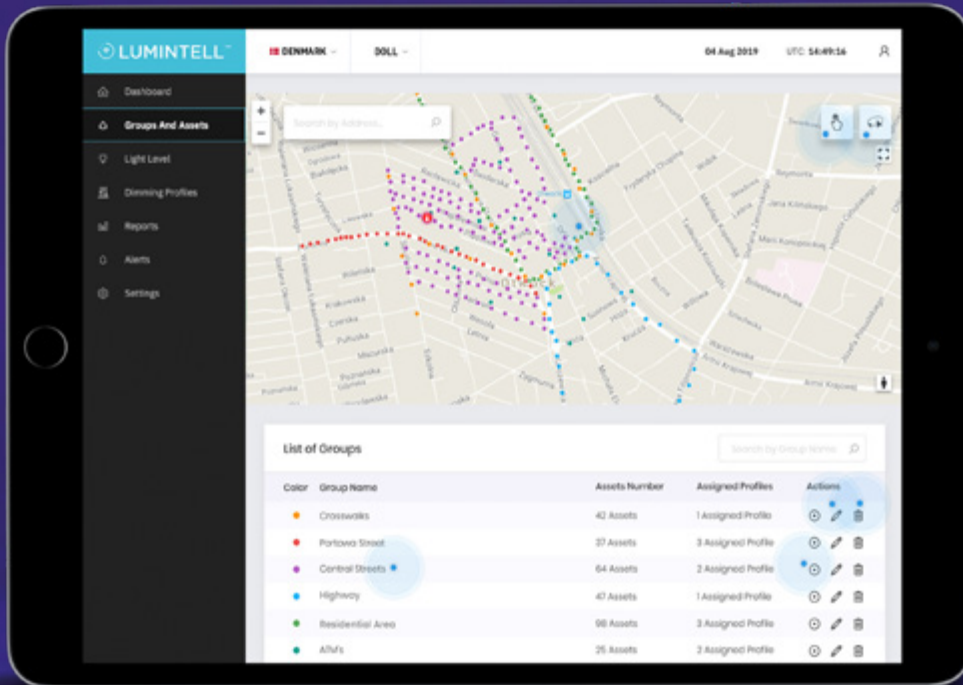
LUMINTELL™

DENMARK

DOLL

04 Aug 2019

UTC: 14:49:16

Dashboard

Groups And Assets

Light Level

Dimming Profiles

Reports

Alerts

Settings

Search by Address...

List of Groups

Search by Group Name

| Color | Group Name | Assets Number | Assigned Profiles | Actions |
|---|---|---|---|---|
| | Crosswalks | 42 Assets | 1 Assigned Profile | |
| | Portowa Street | 37 Assets | 3 Assigned Profile | |
| | Central Streets | 64 Assets | 2 Assigned Profile | |
| | Highway | 47 Assets | 1 Assigned Profile | |
| | Residential Area | 98 Assets | 2 Assigned Profile | |
| | ATM's | 25 Assets | 3 Assigned Profile | |